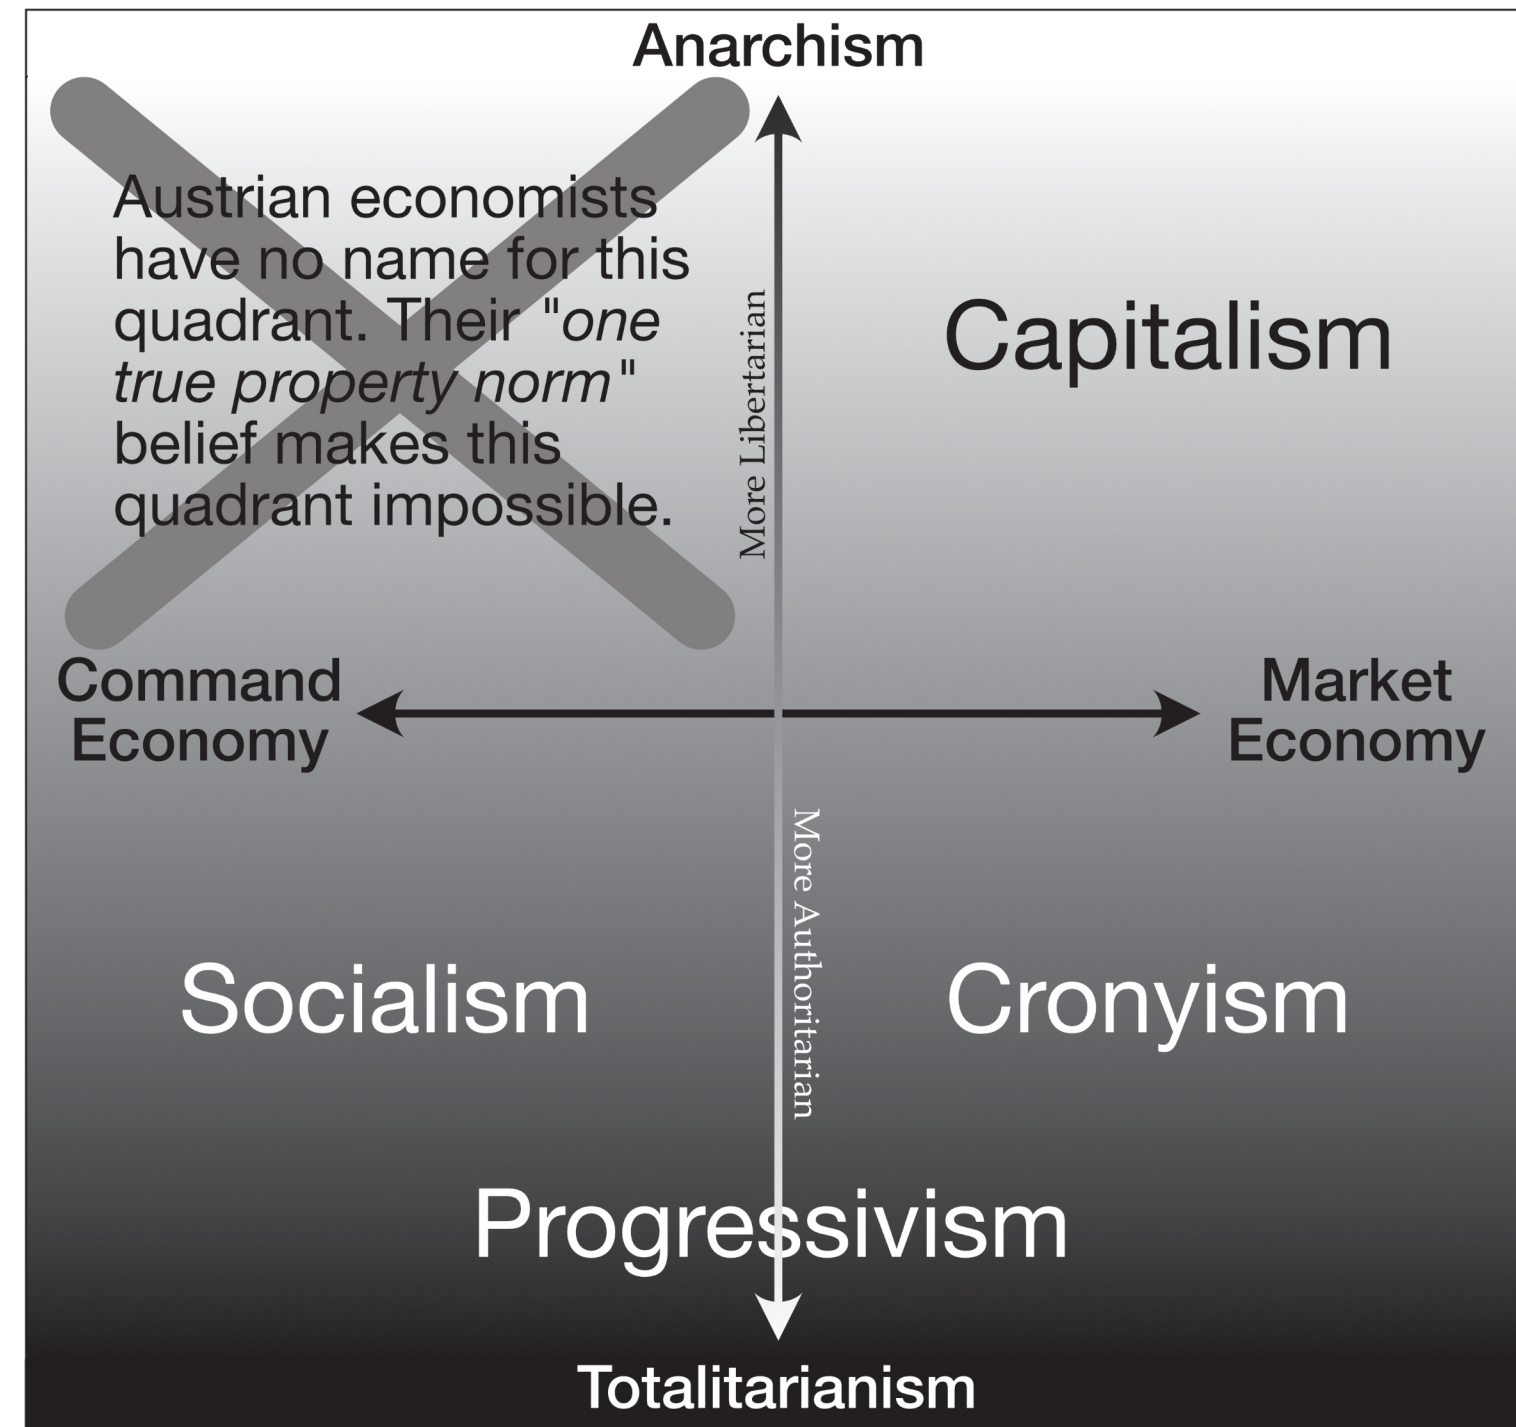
Anarchism

Austrian economists have no name for this quadrant. Their "*one true property norm*" belief makes this quadrant impossible.

More Libertarian

Capitalism

Command Economy

Market Economy

More Authoritarian

Socialism

Cronyism

Progressivism

Totalitarianism